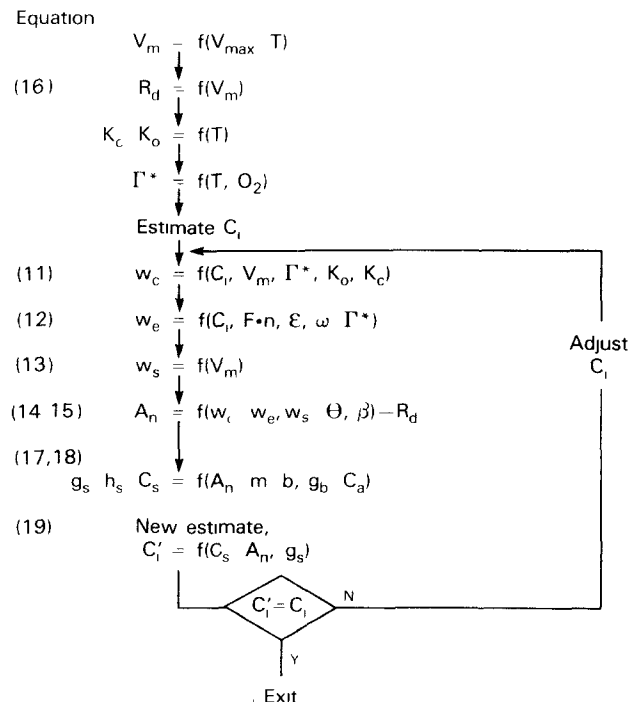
Equation

$V_m = f(V_{max}\ T)$

(16) $R_d = f(V_m)$

$K_c\ K_o = f(T)$

$\Gamma^* = f(T, O_2)$

Estimate $C_i$

(11) $w_c = f(C_i, V_m, \Gamma^*, K_o, K_c)$

(12) $w_e = f(C_i, F{\bullet}n, \mathcal{E}, \omega\ \Gamma^*)$

(13) $w_s = f(V_m)$

(14 15) $A_n = f(w_c\ w_e, w_s\ \Theta, \beta) - R_d$

(17,18)
$g_s\ h_s\ C_s = f(A_n\ m\ b, g_b\ C_a)$

(19) New estimate,
$C_i' = f(C_s\ A_n, g_s)$

$C_i' = C_i$

N

Y

Exit

Adjust $C_i$